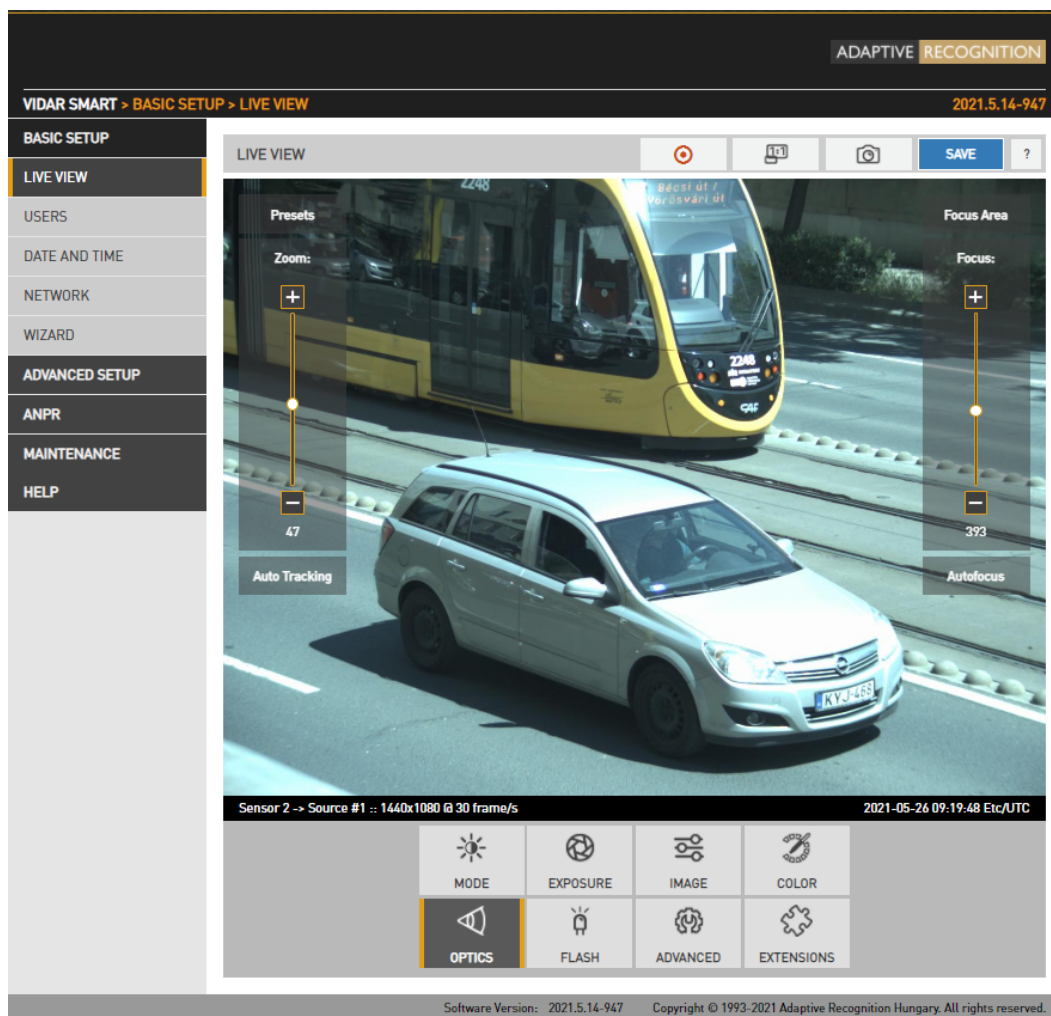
ADAPTIVE RECOGNITION

VIDAR SMART > BASIC SETUP > LIVE VIEW
2021.5.14-947

BASIC SETUP
LIVE VIEW
USERS
DATE AND TIME
NETWORK
WIZARD
ADVANCED SETUP
ANPR
MAINTENANCE
HELP

LIVE VIEW
1:1
SAVE
?

Presets
Zoom:
+
−
47
Auto Tracking

Focus Area
Focus:
+
−
393
Autofocus

2248
Bécsi út / Vörösvári út
2248
CAF
KYJ-468

Sensor 2 -> Source #1 :: 1440x1080 @ 30 frame/s
2021-05-26 09:19:48 Etc/UTC

MODE
EXPOSURE
IMAGE
COLOR
OPTICS
FLASH
ADVANCED
EXTENSIONS

Software Version: 2021.5.14-947
Copyright © 1993-2021 Adaptive Recognition Hungary. All rights reserved.